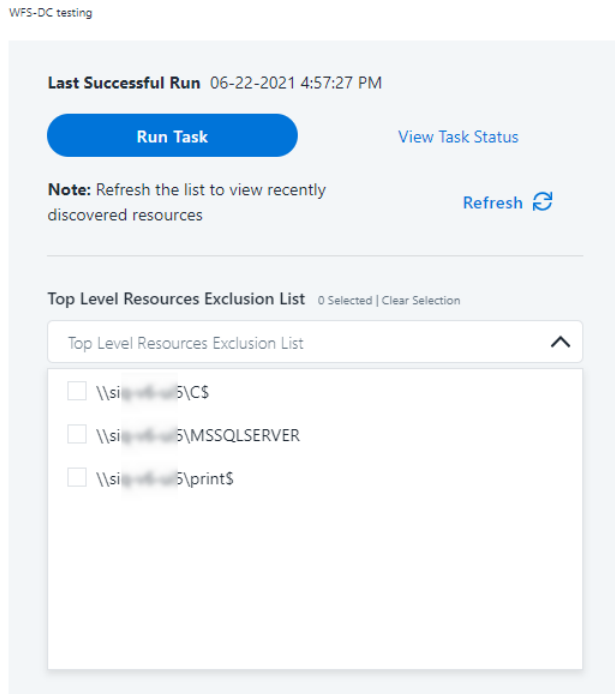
WFS-DC testing

Last Successful Run 06-22-2021 4:57:27 PM

Run Task

View Task Status

Note: Refresh the list to view recently discovered resources

Refresh

Top Level Resources Exclusion List 0 Selected | Clear Selection

Top Level Resources Exclusion List

\\si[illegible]6\C$

\\si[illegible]6\MSSQLSERVER

\\si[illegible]6\print$